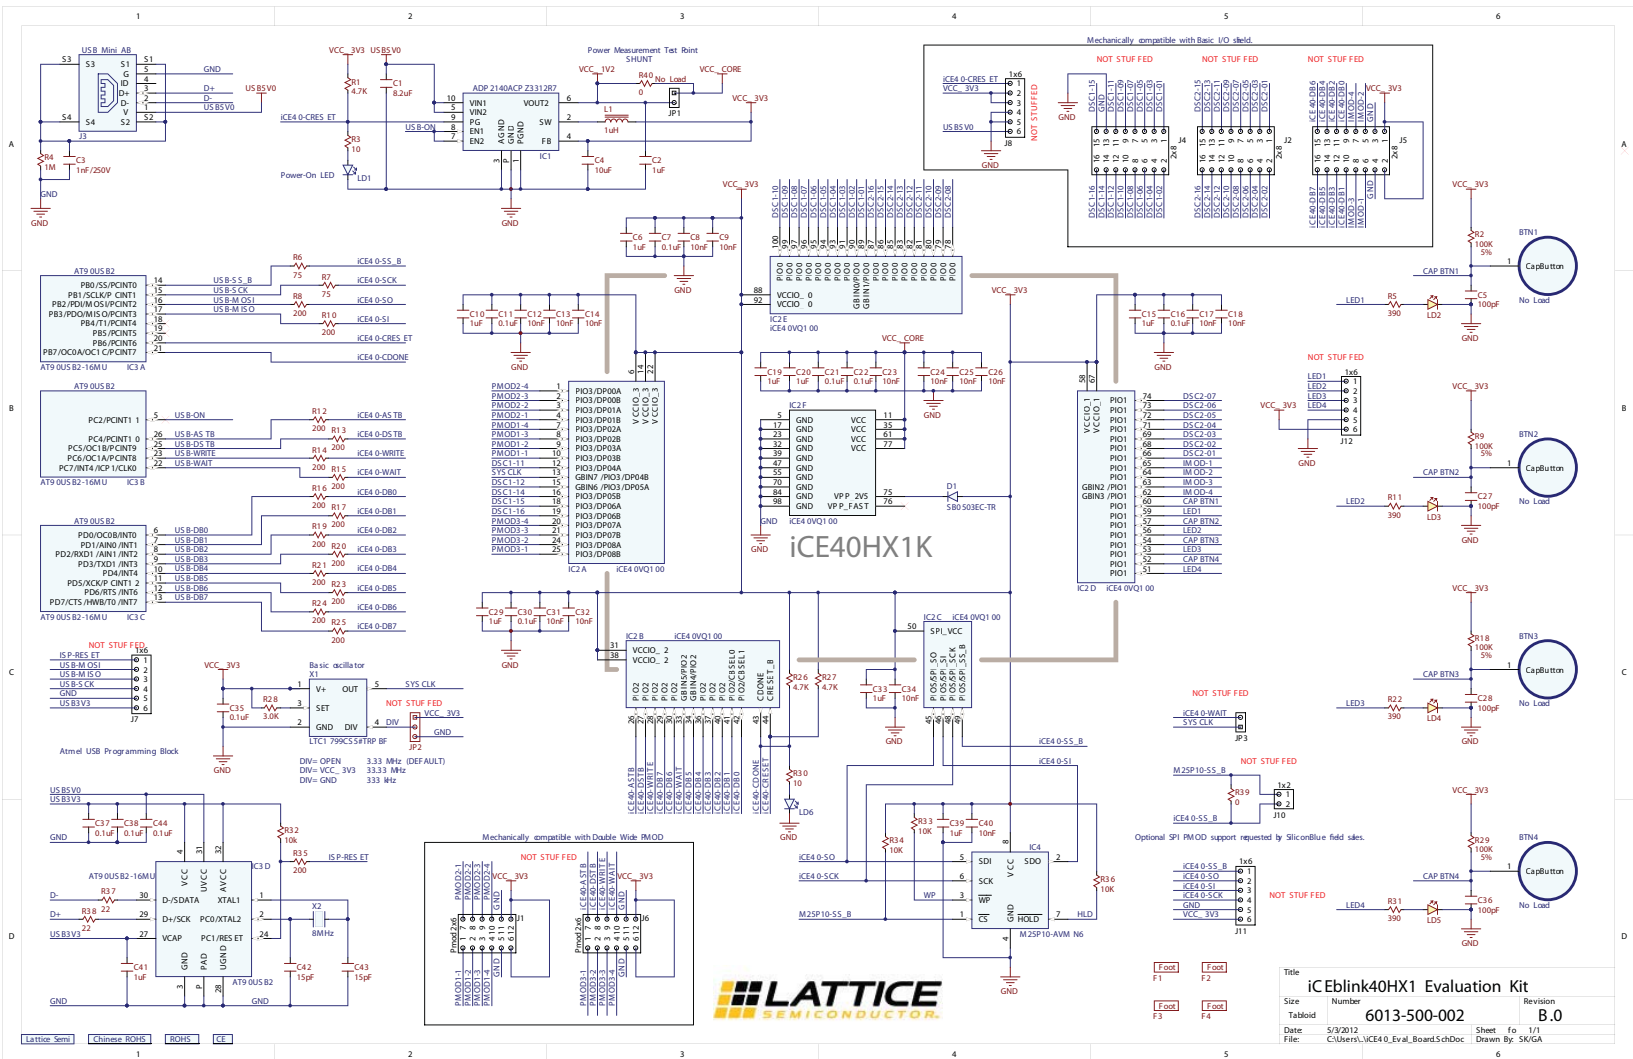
1 2 3 4 5 6

A B C D

USB Mini AB
S3 S1 G ID D+ D- V S4 S2
J3
GND
D+
D-
USBSV0
GND
R4 1M
C3 1nF/250V

VCC_3V3 USBSV0
R1 4.7K
C1 8.2uF
iCE40-CRESET
R3 10
USB-ON
Power-On LED
LD1

Power Measurement Test Point SHUNT
VCC_1V2
R40 0
No Load
VCC_CORE
JP1
ADP2140ACPZ3312R7
VIN1 VIN2 PG EN1 EN2 VOUT2 SW FB
AGND GND PGND
IC1
L1 1uH
VCC_3V3
C4 10uF
C2 1uF
GND

Mechanically compatible with Basic I/O shield.
NOT STUFFED NOT STUFFED NOT STUFFED
iCE40-CRESET
VCC_3V3
USBSV0
J8
1x6
NOT STUFFED
GND
J4 J2 J5
2x8

AT90USB2
PB0/SS/PCINT0
PB1/SCLK/PCINT1
PB2/PDI/MOSI/PCINT2
PB3/PDO/MISO/PCINT3
PB4/T1/PCINT4
PB5/PCINT5
PB6/PCINT6
PB7/OC0A/OC1C/PCINT7
AT90USB2-16MU IC3A
USB-SS_B
USB-SCK
USB-MOSI
USB-MISO
R6 75
R7 75
R8 200
R10 200
iCE40-SS_B
iCE40-SCK
iCE40-SO
iCE40-SI
iCE40-CRESET
iCE40-CDONE

AT90USB2
PC2/PCINT11
PC4/PCINT10
PC5/OC1B/PCINT9
PC6/OC1A/PCINT8
PC7/INT4/ICP1/CLKO
AT90USB2-16MU IC3B
USB-ON
USB-ASTB
USB-DSTB
USB-WRITE
USB-WAIT
R12 200 R13 200 R14 200 R15 200
iCE40-ASTB
iCE40-DSTB
iCE40-WRITE
iCE40-WAIT

AT90USB2
PD0/OC0B/INT0
PD1/AIN0/INT1
PD2/RXD1/AIN1/INT2
PD3/TXD1/INT3
PD4/INT4
PD5/XCK/PCINT12
PD6/RTS/INT6
PD7/CTS/HWB/T0/INT7
AT90USB2-16MU IC3C
USB-DB0 ... USB-DB7
R16 200 R17 200 R19 200 R20 200 R21 200 R23 200 R24 200 R25 200
iCE40-DB0 iCE40-DB1 iCE40-DB2 iCE40-DB3 iCE40-DB4 iCE40-DB5 iCE40-DB6 iCE40-DB7

NOT STUFFED
ISP-RESET
USB-MOSI
USB-MISO
USB-SCK
GND
USB3V3
J7
1x6

VCC_3V3
Basic oscillator
X1
V+ OUT SET GND DIV
C35 0.1uF
R28 3.0K
SYSCLK
NOT STUFFED
DIV
VCC_3V3
GND
JP2
LTC1799CS5#TRPBF
DIV= OPEN 3.33 MHz (DEFAULT)
DIV= VCC_3V3 33.33 MHz
DIV= GND 333 kHz
Atmel USB Programming Block
GND

USBSV0
USB3V3
GND
C37 0.1uF C38 0.1uF C44 0.1uF
R32 10k
R35 200
ISP-RESET
AT90USB2-16MU
VCC UVCC AVCC
D-/SDATA XTAL1
D+/SCK PC0/XTAL2
VCAP PC1/RESET
GND PAD UGND
IC3D
AT90USB2
D-
D+
R37 22
R38 22
USB3V3
X2 8MHz
C41 1uF
C42 15pF
C43 15pF
GND

C6 1uF C7 0.1uF C8 10nF C9 10nF
VCC_3V3
GND
C10 1uF C11 0.1uF C12 10nF C13 10nF C14 10nF
GND

PMOD2-4 PMOD2-3 PMOD2-2 PMOD2-1 PMOD1-4 PMOD1-3 PMOD1-2 PMOD1-1 DSC1-11 SYSCLK DSC1-12 DSC1-14 DSC1-15 DSC1-16 PMOD3-4 PMOD3-3 PMOD3-2 PMOD3-1
PIO3/DP00A PIO3/DP00B PIO3/DP01A PIO3/DP01B PIO3/DP02A PIO3/DP02B PIO3/DP03A PIO3/DP03B PIO3/DP04A GBIN7/PIO3/DP04B GBIN6/PIO3/DP05A PIO3/DP05B PIO3/DP06A PIO3/DP06B PIO3/DP07A PIO3/DP07B PIO3/DP08A PIO3/DP08B
VCCIO_3
IC2A iCE40VQ100

IC2E iCE40VQ100
VCCIO_0
GBIN0/PIO0 GBIN1/PIO0
DSC1-10 ... DSC2-08

VCC_CORE
C19 1uF C20 1uF C21 0.1uF C22 0.1uF C23 10nF C24 10nF C25 10nF C26 10nF
GND
IC2F
GND VCC VPP_2V5 VPP_FAST
iCE40VQ100
D1 SB0503EC-TR
GND
iCE40HX1K

VCC_3V3
C15 1uF C16 0.1uF C17 10nF C18 10nF
GND
VCCIO_1
PIO1 GBIN2/PIO1 GBIN3/PIO1
IC2D iCE40VQ100
DSC2-07 DSC2-06 DSC2-05 DSC2-04 DSC2-03 DSC2-02 DSC2-01 IMOD-1 IMOD-2 IMOD-3 IMOD-4 LED1 CAPBTN1 LED2 CAPBTN2 CAPBTN3 LED3 CAPBTN4 LED4

NOT STUFFED
LED1 LED2 LED3 LED4
VCC_3V3
J12
1x6
GND

C29 1uF C30 0.1uF C31 10nF C32 10nF
GND
IC2B iCE40VQ100
VCCIO_2
PIO2 GBIN5/PIO2 GBIN4/PIO2 PIO2/CBSEL0 PIO2/CBSEL1 CDONE CRESET_B
iCE40-ASTB iCE40-DSTB iCE40-WRITE iCE40-DB7 iCE40-DB6 iCE40-WAIT iCE40-DB5 iCE40-DB4 iCE40-DB3 iCE40-DB2 iCE40-DB1 iCE40-DB0 iCE40-CDONE iCE40-CRESET
R26 4.7K R27 4.7K
R30 10
LD6
GND

IC2C iCE40VQ100
SPI_VCC
PIO5/SPI_SO PIO5/SPI_SI PIO5/SPI_SCK PIO5/SPI_SS_B
C33 1uF C34 10nF
GND
iCE40-SS_B
iCE40-SI
R33 10K
C39 1uF
C40 10nF
R34 10K
iCE40-SO
iCE40-SCK
WP
M25P10-SS_B
SDI SCK WP CS VCC SDO HOLD GND
IC4
M25P10-AVMN6
HLD
R36 10K
GND

NOT STUFFED
iCE40-WAIT
SYSCLK
JP3
NOT STUFFED
M25P10-SS_B
R39 0
iCE40-SS_B
1x2
J10
Optional SPI PMOD support requested by SiliconBlue field sales.
iCE40-SS_B
iCE40-SO
iCE40-SI
iCE40-SCK
GND
VCC_3V3
J11
1x6
NOT STUFFED

VCC_3V3
R2 100K 5%
BTN1
CapButton
CAPBTN1
LED1
R5 390
LD2
C5 100pF
No Load
GND
R9 100K 5%
BTN2
CAPBTN2
LED2
R11 390
LD3
C27 100pF
R18 100K 5%
BTN3
CAPBTN3
LED3
R22 390
LD4
C28 100pF
R29 100K 5%
BTN4
CAPBTN4
LED4
R31 390
LD5
C36 100pF

Mechanically compatible with Double Wide PMOD
NOT STUFFED
PMOD2-1 PMOD2-2 PMOD2-3 PMOD2-4 VCC_3V3 GND
PMOD1-1 PMOD1-2 PMOD1-3 PMOD1-4 GND
J1
Pmod 2x6
iCE40-ASTB iCE40-DSTB iCE40-WRITE iCE40-WAIT VCC_3V3 GND
PMOD3-1 PMOD3-2 PMOD3-3 PMOD3-4 GND
J6

LATTICE SEMICONDUCTOR

Foot F1 Foot F2 Foot F3 Foot F4

Title
iCEblink40HX1 Evaluation Kit
Size Tabloid
Number 6013-500-002
Revision B.0
Date: 5/3/2012
Sheet of 1/1
File: C:\Users\..\iCE40_Eval_Board.SchDoc
Drawn By: SK/GA

Lattice Semi
Chinese ROHS
ROHS
CE